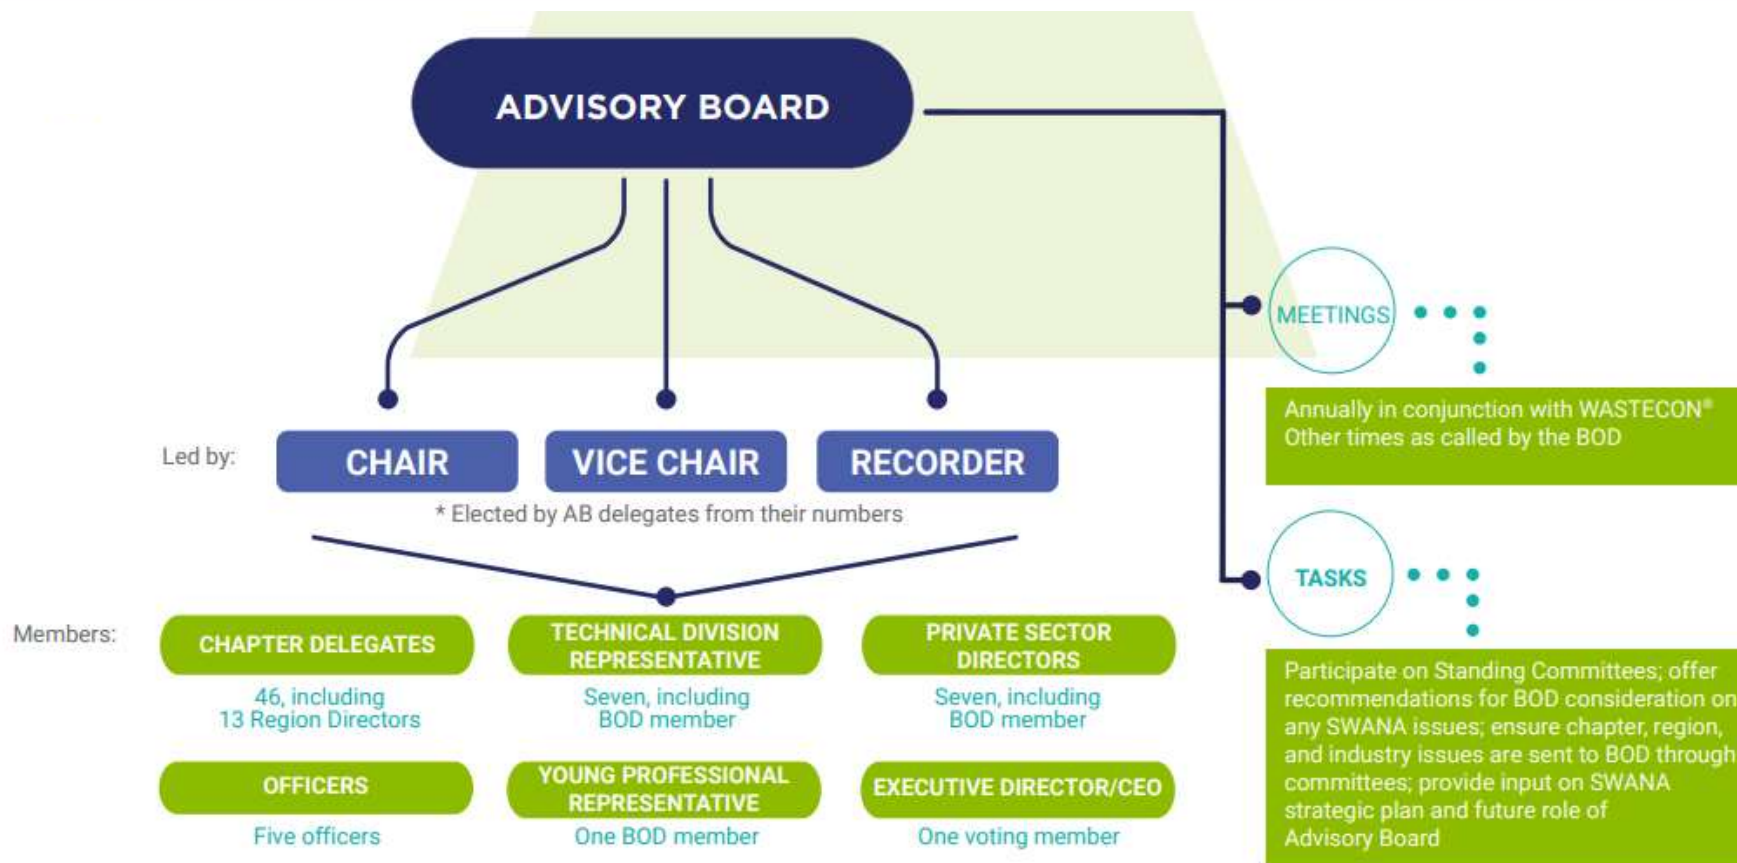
ADVISORY BOARD

Led by:

CHAIR

VICE CHAIR

RECORDER

* Elected by AB delegates from their numbers

Members:

CHAPTER DELEGATES

46, including 13 Region Directors

TECHNICAL DIVISION REPRESENTATIVE

Seven, including BOD member

PRIVATE SECTOR DIRECTORS

Seven, including BOD member

OFFICERS

Five officers

YOUNG PROFESSIONAL REPRESENTATIVE

One BOD member

EXECUTIVE DIRECTOR/CEO

One voting member

MEETINGS

Annually in conjunction with WASTECON®
Other times as called by the BOD

TASKS

Participate on Standing Committees; offer recommendations for BOD consideration on any SWANA issues; ensure chapter, region, and industry issues are sent to BOD through committees; provide input on SWANA strategic plan and future role of Advisory Board